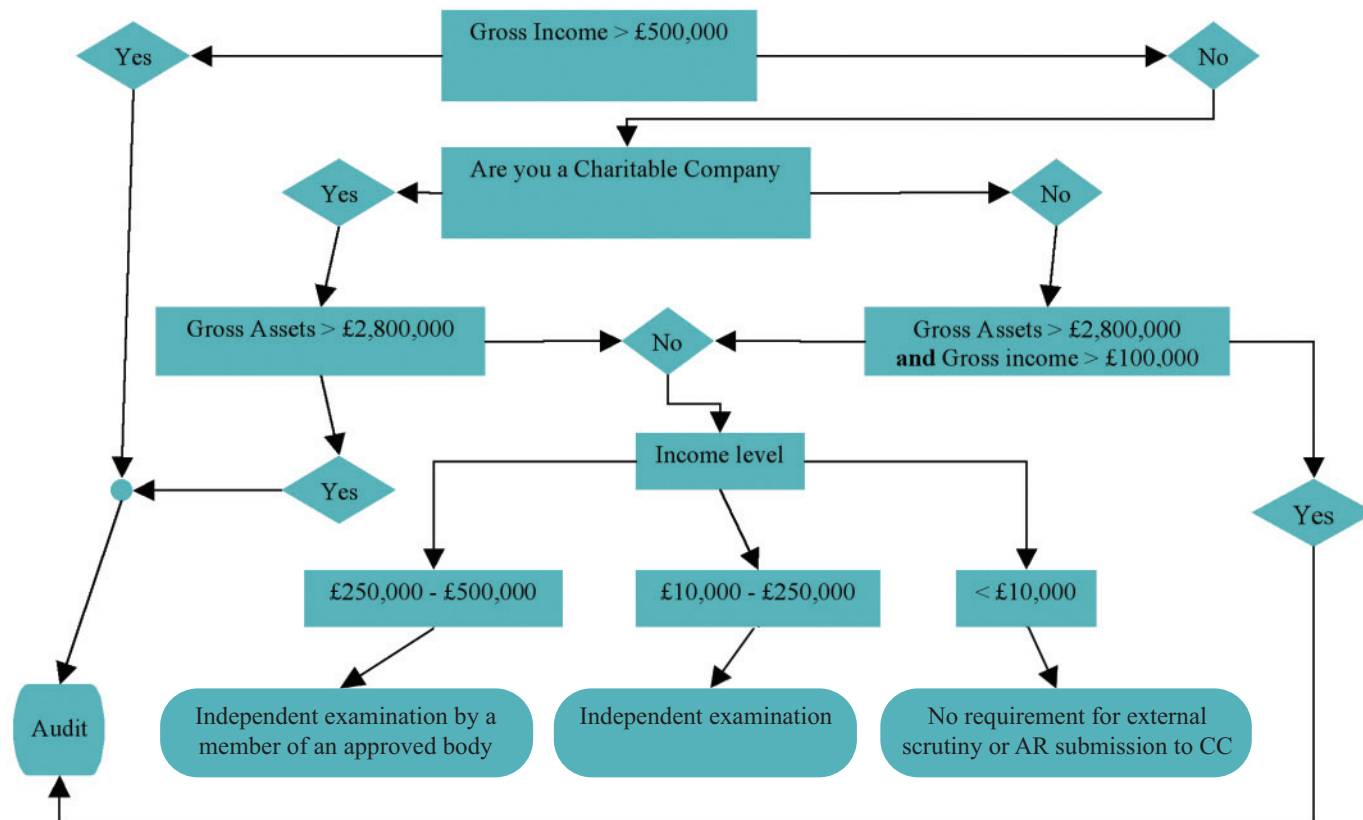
Gross Income > £500,000

Yes

No

Are you a Charitable Company

Yes

No

Gross Assets > £2,800,000

No

Gross Assets > £2,800,000
**and** Gross income > £100,000

Income level

Yes

Yes

£250,000 - £500,000

£10,000 - £250,000

< £10,000

Audit

Independent examination by a member of an approved body

Independent examination

No requirement for external scrutiny or AR submission to CC